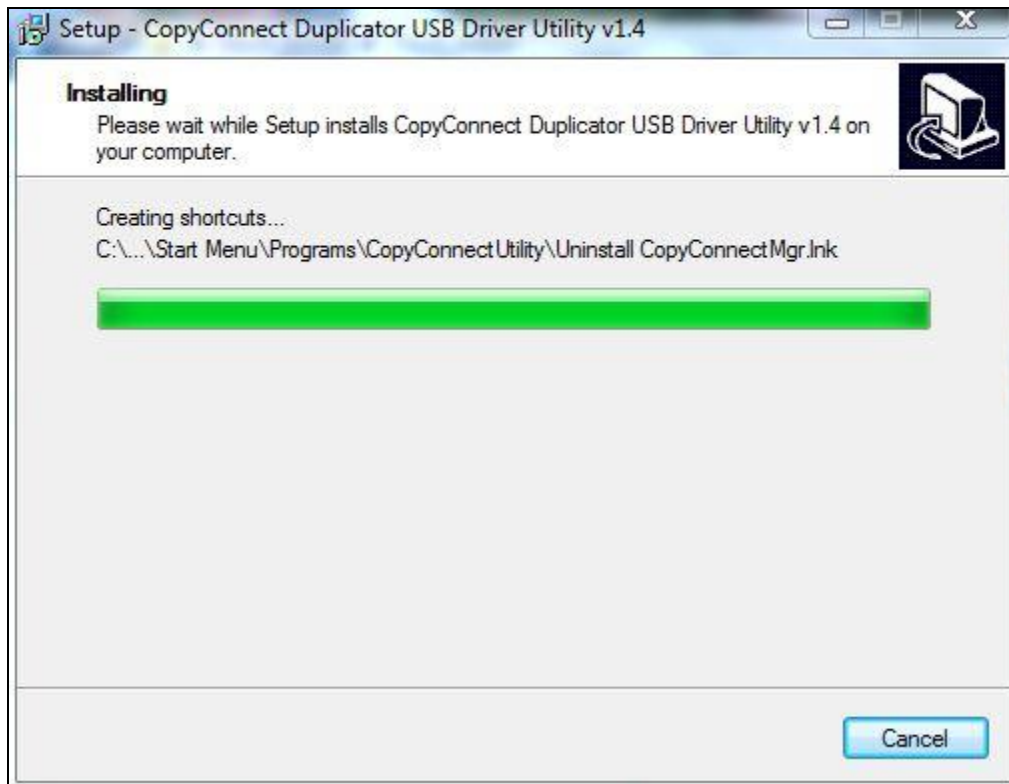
Setup - CopyConnect Duplicator USB Driver Utility v1.4

Installing

Please wait while Setup installs CopyConnect Duplicator USB Driver Utility v1.4 on your computer.

Creating shortcuts...

C:\...\Start Menu\Programs\CopyConnectUtility\Uninstall CopyConnectMgr.lnk

Cancel